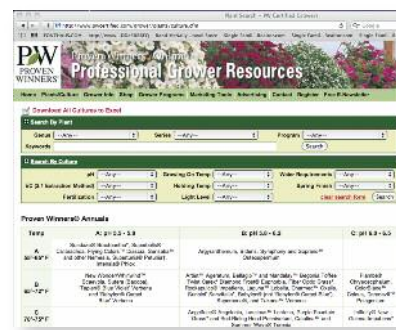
Plant Search - PW Certified Growers

PW PROVEN WINNERS

Professional Grower Resources

Home Plant/Culture Grower Info Shop Grower Programs Marketing Tools Advertising Contact Register Free E-Newsletter

Download All Cultures to Excel

Search By Plant

Genus --Any-- Series --Any-- Program --Any--

Keywords Search

Search By Culture

pH --Any-- Growing On Temp --Any-- Water Requirements --Any--

EC (1:1 Saturation Method) --Any-- Finishing Temp --Any-- Spring Finish --Any--

Fertilization --Any-- Light Level --Any-- Clear search form Search

Proven Winners® Annuals

| Temp | A: pH 5.5 - 5.8 | B: pH 5.8 - 6.2 | C: pH 6.3 - 6.5 |
|---|---|---|---|
| A 60°-65°F | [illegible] | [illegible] | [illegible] |
| B 65°-70°F | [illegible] | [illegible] | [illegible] |
| C 70°-75°F | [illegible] | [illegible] | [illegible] |